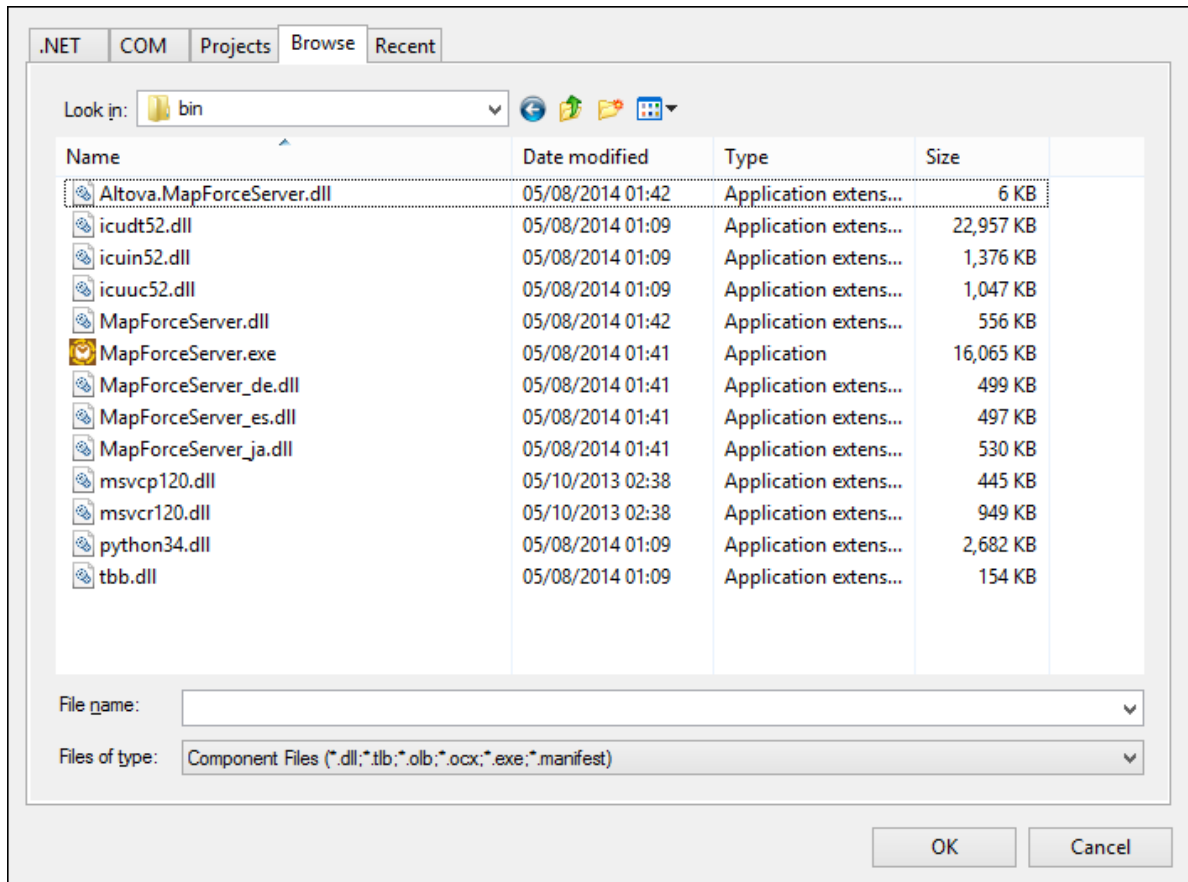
.NET | COM | Projects | Browse | Recent

Look in: bin

| Name | Date modified | Type | Size |
|---|---|---|---|
| Altova.MapForceServer.dll | 05/08/2014 01:42 | Application extens... | 6 KB |
| icudt52.dll | 05/08/2014 01:09 | Application extens... | 22,957 KB |
| icuin52.dll | 05/08/2014 01:09 | Application extens... | 1,376 KB |
| icuuc52.dll | 05/08/2014 01:09 | Application extens... | 1,047 KB |
| MapForceServer.dll | 05/08/2014 01:42 | Application extens... | 556 KB |
| MapForceServer.exe | 05/08/2014 01:41 | Application | 16,065 KB |
| MapForceServer_de.dll | 05/08/2014 01:41 | Application extens... | 499 KB |
| MapForceServer_es.dll | 05/08/2014 01:41 | Application extens... | 497 KB |
| MapForceServer_ja.dll | 05/08/2014 01:41 | Application extens... | 530 KB |
| msvcp120.dll | 05/10/2013 02:38 | Application extens... | 445 KB |
| msvcr120.dll | 05/10/2013 02:38 | Application extens... | 949 KB |
| python34.dll | 05/08/2014 01:09 | Application extens... | 2,682 KB |
| tbb.dll | 05/08/2014 01:09 | Application extens... | 154 KB |

File name:

Files of type: Component Files (*.dll;*.tlb;*.olb;*.ocx;*.exe;*.manifest)

OK
Cancel